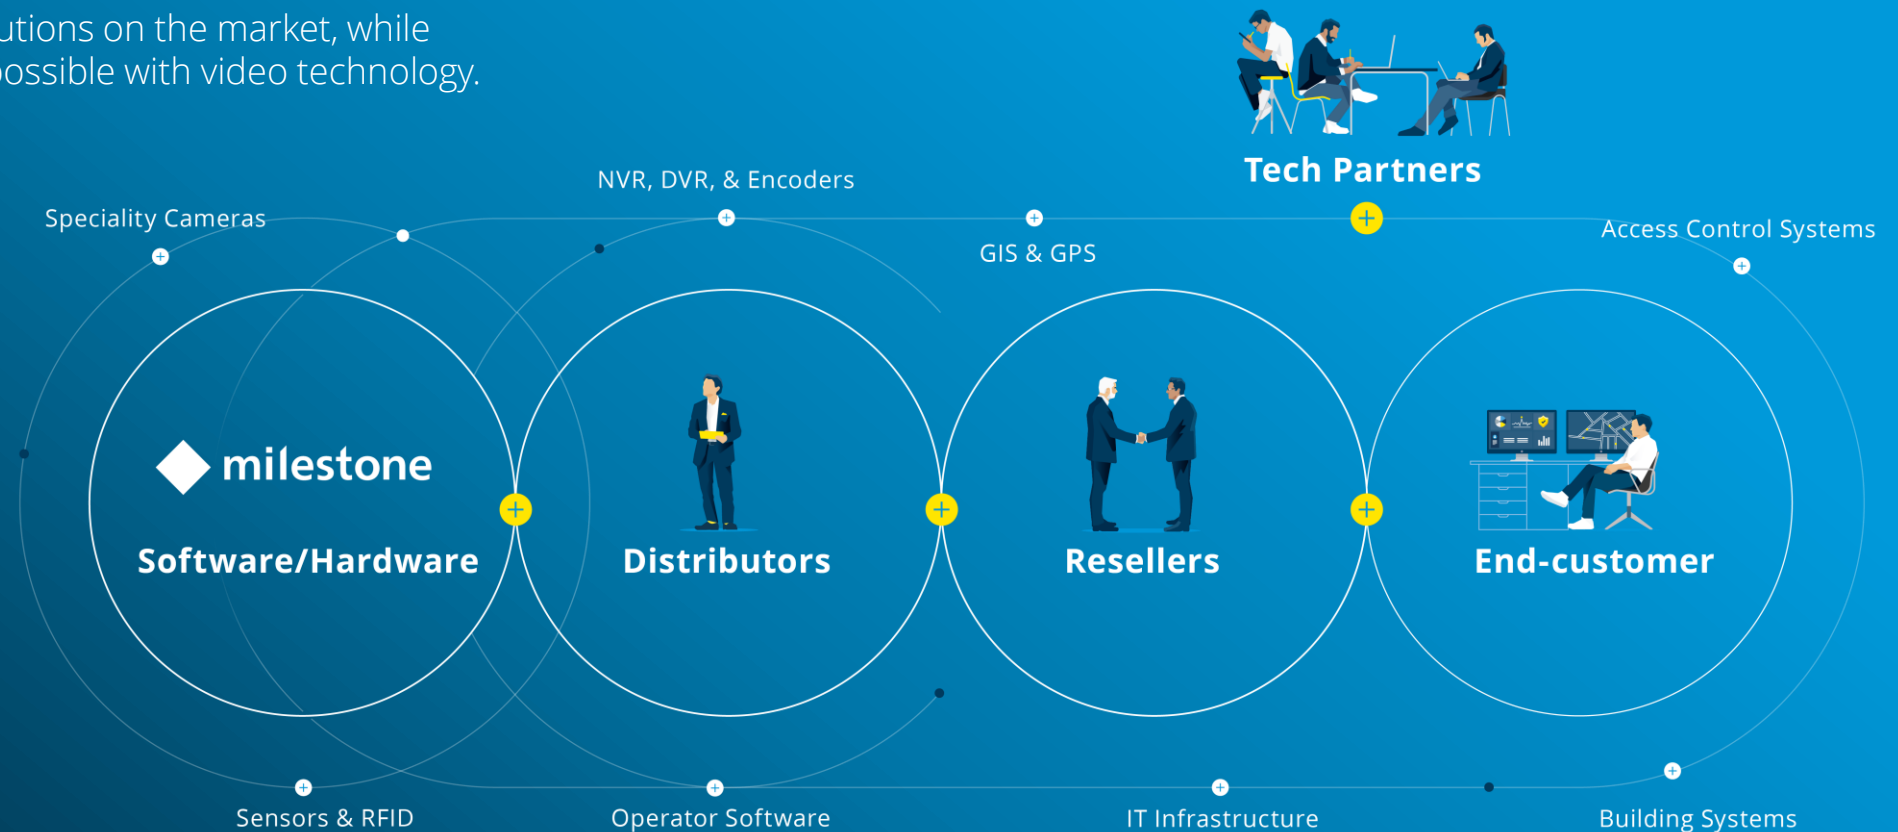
utions on the market, while
ossible with video technology.

Tech Partners

NVR, DVR, & Encoders

Speciality Cameras

GIS & GPS

Access Control Systems

milestone

Software/Hardware

Distributors

Resellers

End-customer

Sensors & RFID

Operator Software

IT Infrastructure

Building Systems